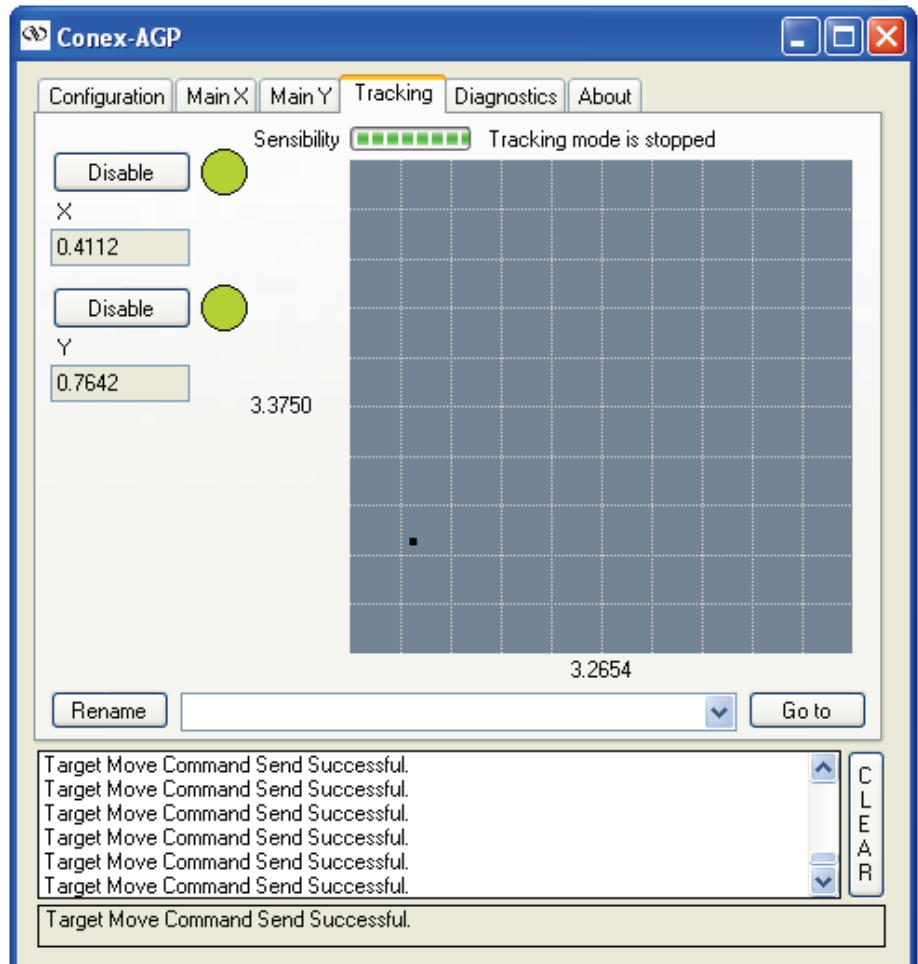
Conex-AGP

Configuration | Main X | Main Y | Tracking | Diagnostics | About

Sensibility

Tracking mode is stopped

Disable

X

0.4112

Disable

Y

0.7642

3.3750

3.2654

Rename

Go to

Target Move Command Send Successful.
Target Move Command Send Successful.
Target Move Command Send Successful.
Target Move Command Send Successful.
Target Move Command Send Successful.
Target Move Command Send Successful.

CLEAR

Target Move Command Send Successful.